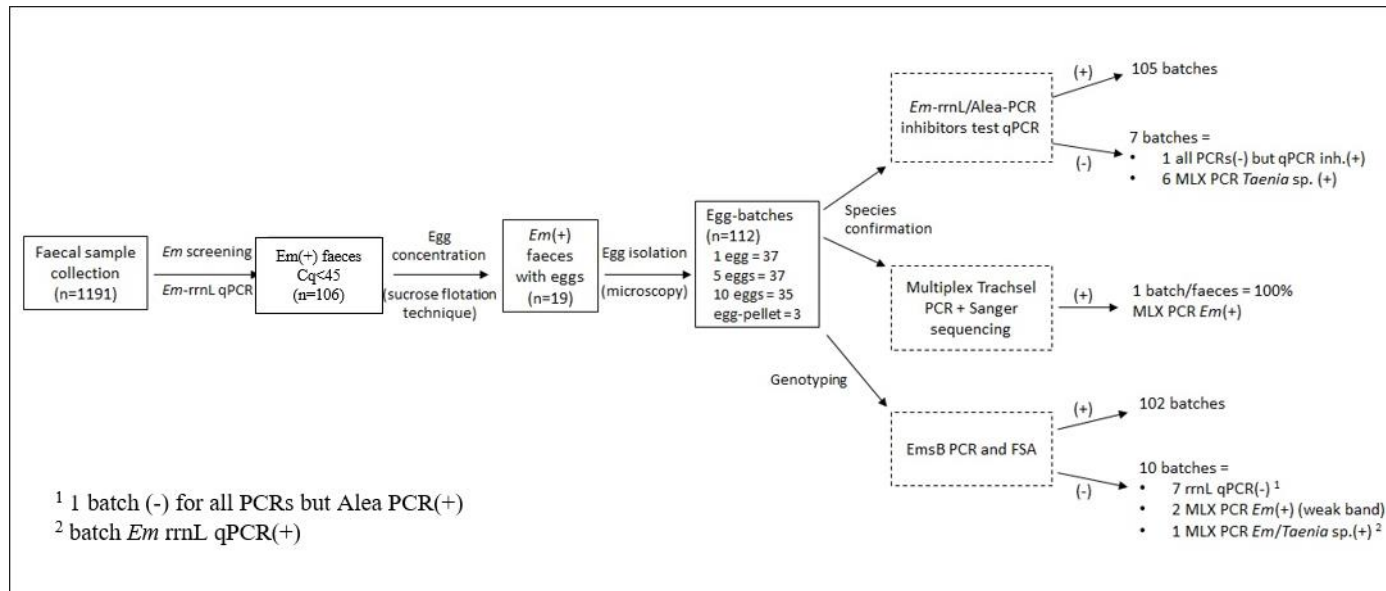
Faecal sample collection (n=1191)

Em screening

Em-rrnL qPCR

Em(+) faeces Cq<45 (n=106)

Egg concentration

(sucrose flotation technique)

Em(+) faeces with eggs (n=19)

Egg isolation

(microscopy)

Egg-batches (n=112)
1 egg = 37
5 eggs = 37
10 eggs = 35
egg-pellet = 3

Species confirmation

Genotyping

Em-rrnL/Alea-PCR inhibitors test qPCR

(+)

105 batches

(-)

7 batches =
• 1 all PCRs(-) but qPCR inh.(+)
• 6 MLX PCR Taenia sp. (+)

Multiplex Trachsel PCR + Sanger sequencing

(+)

1 batch/faeces = 100% MLX PCR Em(+)

EmsB PCR and FSA

(+)

102 batches

(-)

10 batches =
• 7 rrnL qPCR(-) $^1$
• 2 MLX PCR Em(+) (weak band)
• 1 MLX PCR Em/Taenia sp.(+) $^2$

$^1$ 1 batch (-) for all PCRs but Alea PCR(+)
$^2$ batch Em rrnL qPCR(+)